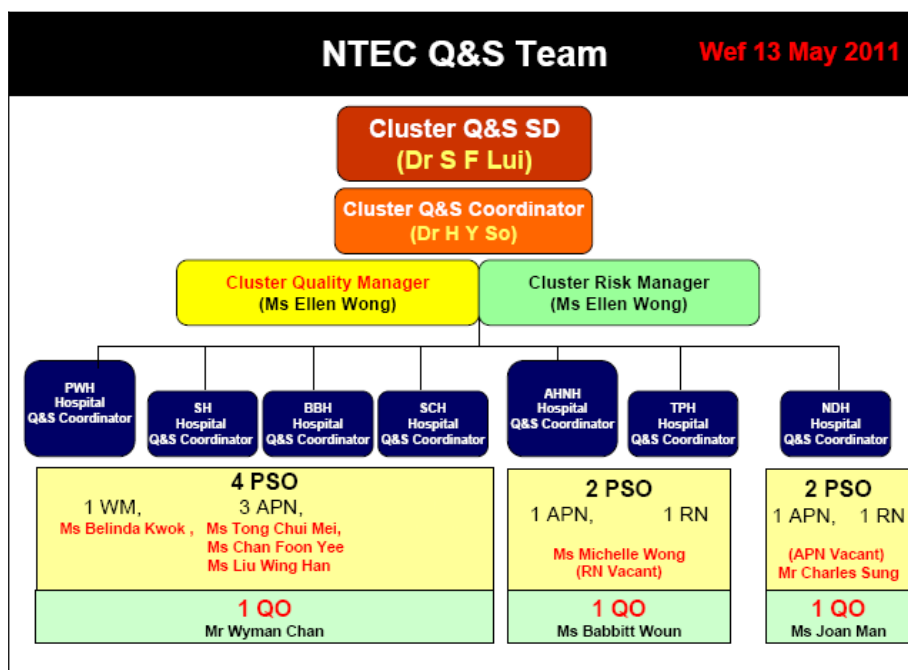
NTEC Q&S Team

Wef 13 May 2011

Cluster Q&S SD
(Dr S F Lui)

Cluster Q&S Coordinator
(Dr H Y So)

Cluster Quality Manager
(Ms Ellen Wong)

Cluster Risk Manager
(Ms Ellen Wong)

PWH Hospital Q&S Coordinator

SH Hospital Q&S Coordinator

BBH Hospital Q&S Coordinator

SCH Hospital Q&S Coordinator

AHNH Hospital Q&S Coordinator

TPH Hospital Q&S Coordinator

NDH Hospital Q&S Coordinator

4 PSO
1 WM, 3 APN,
Ms Belinda Kwok , Ms Tong Chui Mei, Ms Chan Foon Yee Ms Liu Wing Han

1 QO
Mr Wyman Chan

2 PSO
1 APN, 1 RN
Ms Michelle Wong
(RN Vacant)

1 QO
Ms Babbitt Woun

2 PSO
1 APN, 1 RN
(APN Vacant)
Mr Charles Sung

1 QO
Ms Joan Man